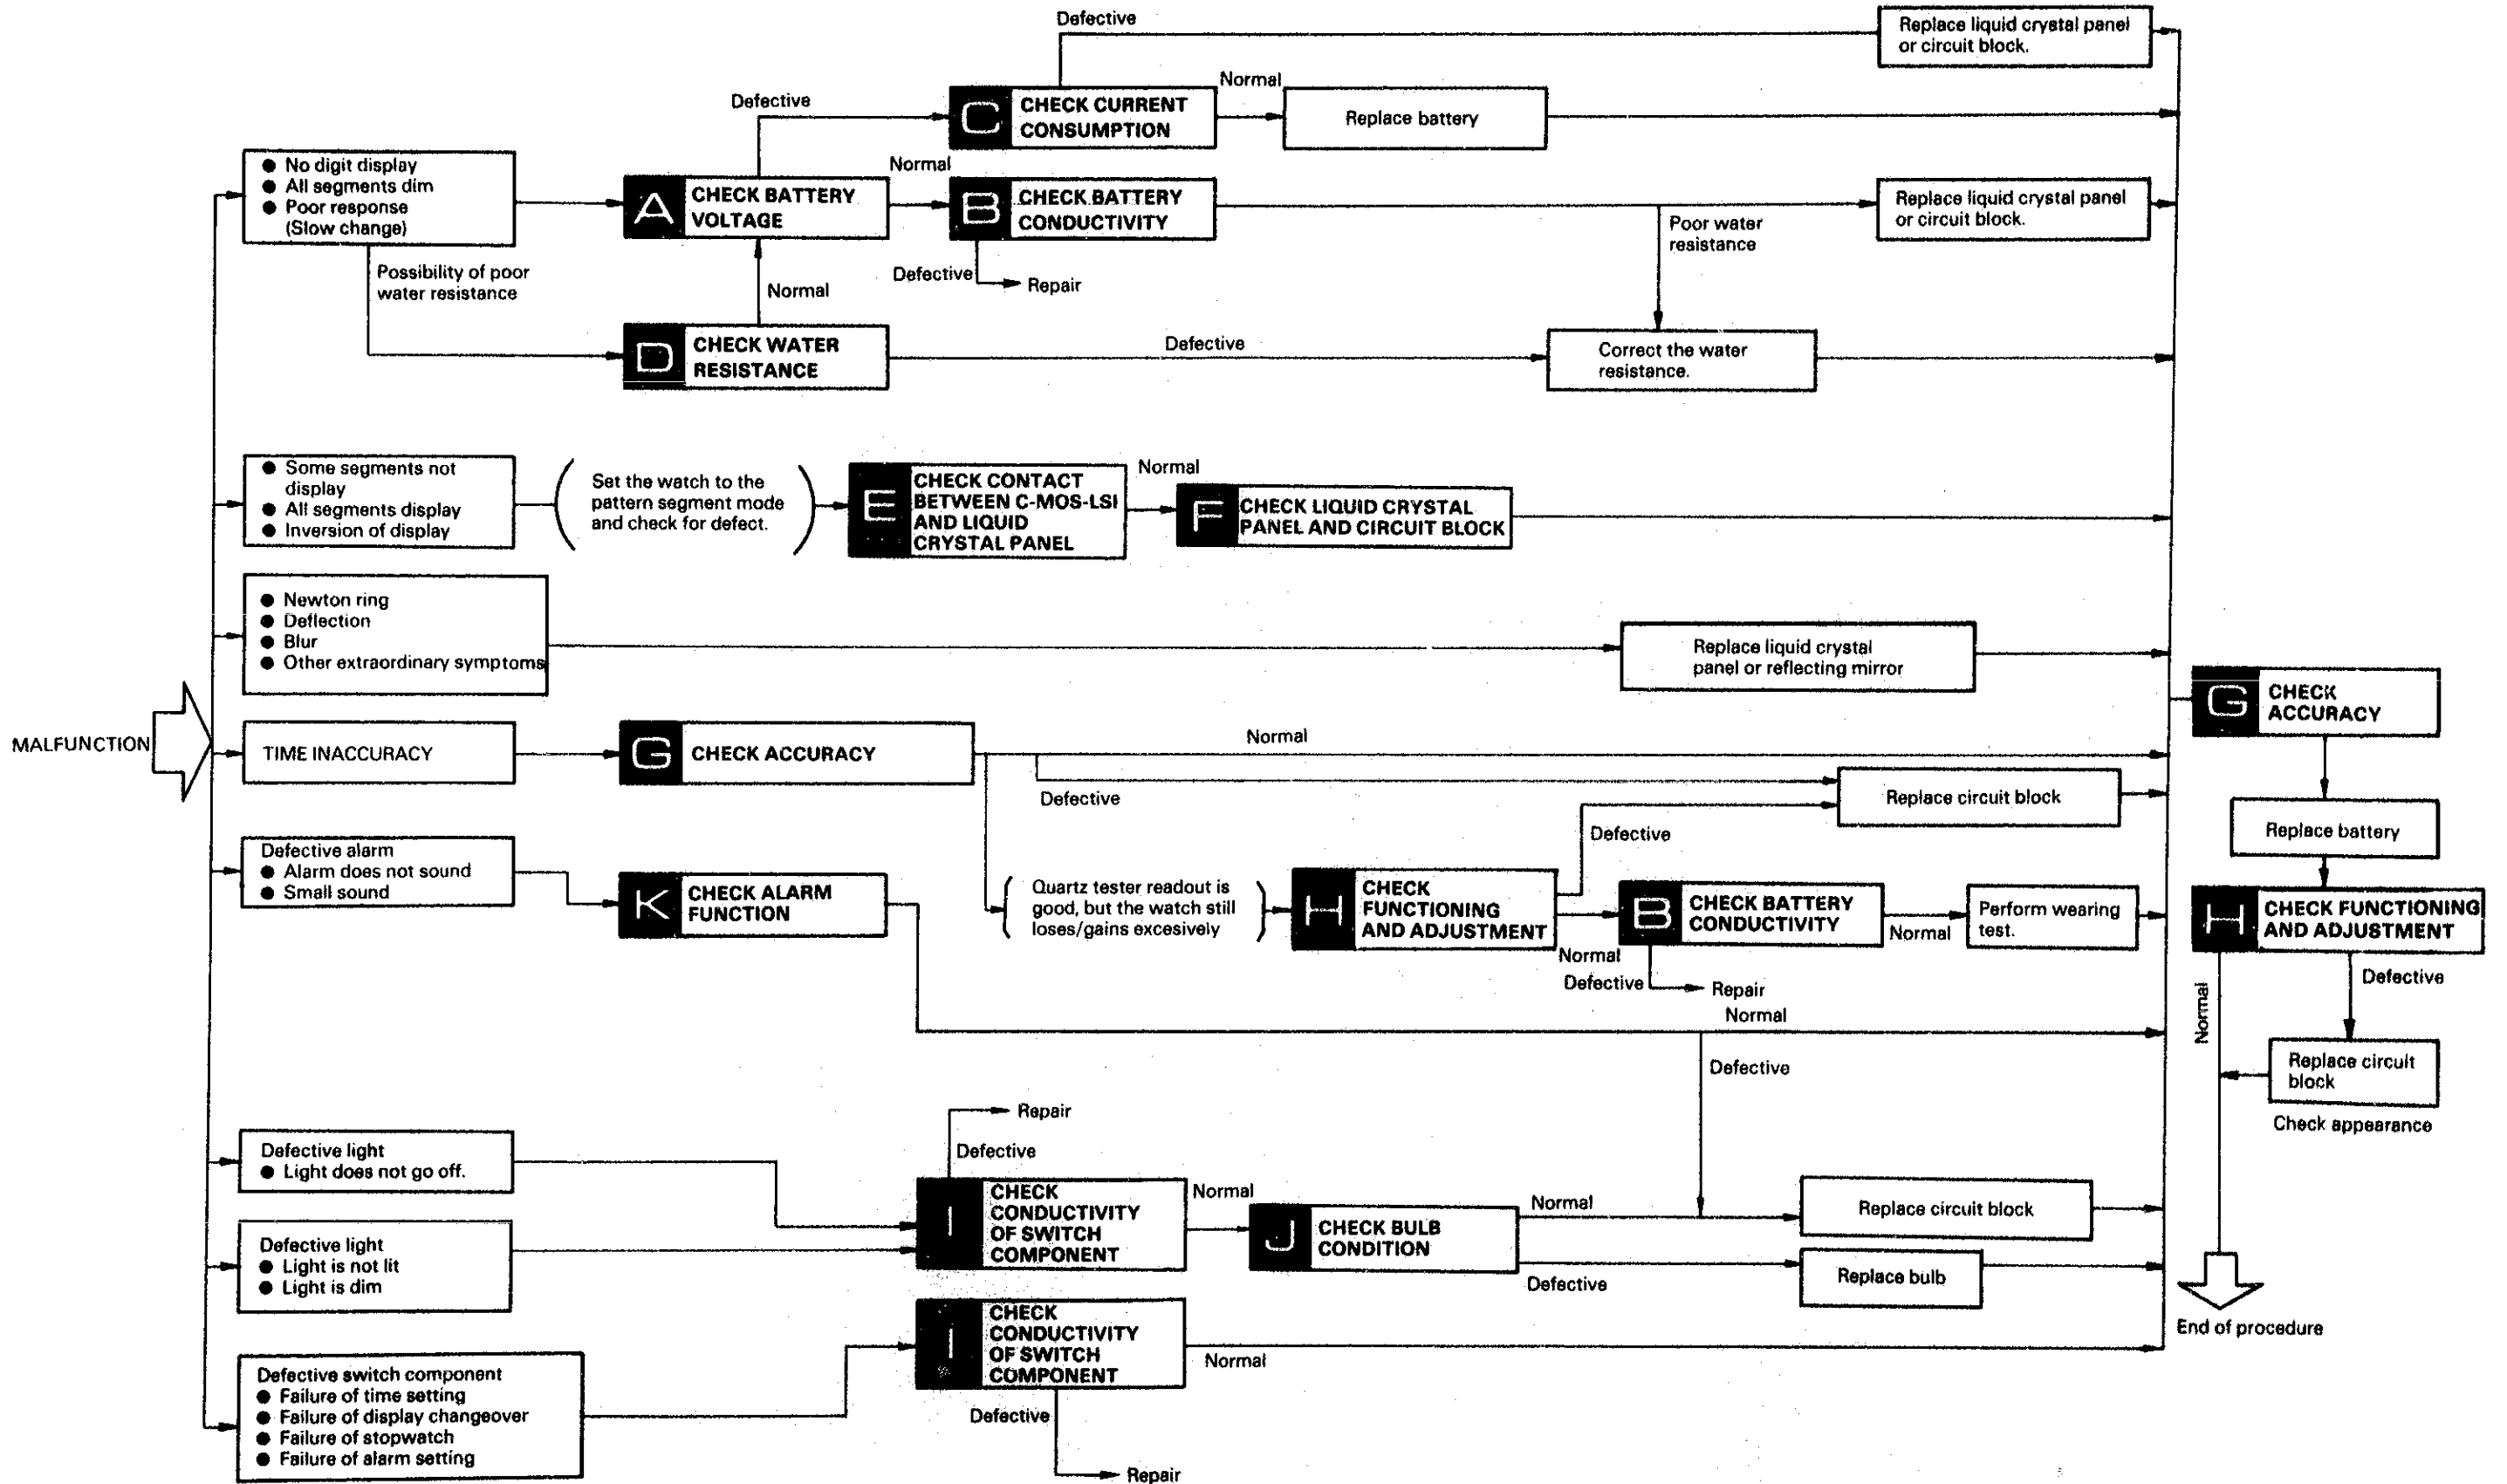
MALFUNCTION

● No digit display
● All segments dim
● Poor response (Slow change)

Possibility of poor water resistance

A CHECK BATTERY VOLTAGE

Defective

Normal

C CHECK CURRENT CONSUMPTION

Defective

Replace liquid crystal panel or circuit block.

Normal

Replace battery

B CHECK BATTERY CONDUCTIVITY

Defective

Repair

Poor water resistance

Replace liquid crystal panel or circuit block.

Normal

D CHECK WATER RESISTANCE

Defective

Correct the water resistance.

● Some segments not display
● All segments display
● Inversion of display

Set the watch to the pattern segment mode and check for defect.

E CHECK CONTACT BETWEEN C-MOS-LSI AND LIQUID CRYSTAL PANEL

Normal

F CHECK LIQUID CRYSTAL PANEL AND CIRCUIT BLOCK

● Newton ring
● Deflection
● Blur
● Other extraordinary symptoms

Replace liquid crystal panel or reflecting mirror

TIME INACCURACY

G CHECK ACCURACY

Normal

Defective

Replace circuit block

Defective

Quartz tester readout is good, but the watch still loses/gains excesively

H CHECK FUNCTIONING AND ADJUSTMENT

Normal

B CHECK BATTERY CONDUCTIVITY

Normal

Perform wearing test.

Defective

Repair

Defective alarm
● Alarm does not sound
● Small sound

K CHECK ALARM FUNCTION

Normal

Defective

G CHECK ACCURACY

Replace battery

H CHECK FUNCTIONING AND ADJUSTMENT

Defective

Normal

Replace circuit block

Check appearance

End of procedure

Repair

Defective

Defective light
● Light does not go off.

Defective light
● Light is not lit
● Light is dim

I CHECK CONDUCTIVITY OF SWITCH COMPONENT

Normal

J CHECK BULB CONDITION

Normal

Replace circuit block

Defective

Replace bulb

Defective switch component
● Failure of time setting
● Failure of display changeover
● Failure of stopwatch
● Failure of alarm setting

I CHECK CONDUCTIVITY OF SWITCH COMPONENT

Normal

Defective

Repair